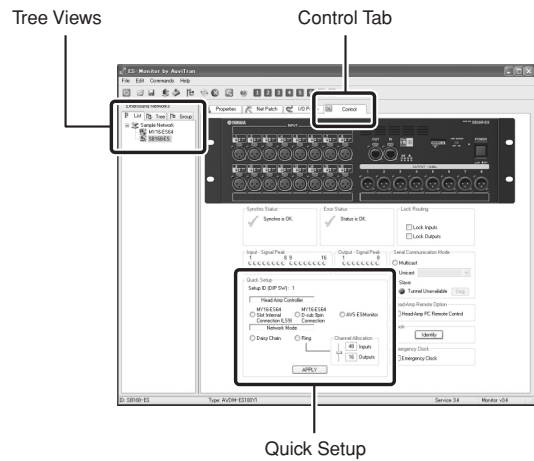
Tree Views

Control Tab

ES-Monitor by AuviTran

File Edit Commands Help

1 2 3 4 5 6

EtherSound Networks

List Tree Group

Sample Network

MY16-ES64

SB168-ES

Properties Net Patch I/O P Control

YAMAHA

INPUT

SB168-ES

OUTPUT

Synchro Status

Synchro is OK.

Error Status

Status is OK.

Lock Routing

Lock Inputs

Lock Outputs

Input - Signal Peak

1 8 9 16

Output - Signal Peak

1 8

Serial Communication Mode

Multicast

Unicast

Slave

Tunnel Unavailable Stop

Quick Setup

Setup ID (DIP SW) : 1

Head Amp Controller

MY16-ES64 Slot Internal Connection (LS9)

MY16-ES64 D-sub 9pin Connection

AVS-ESMonitor

Network Mode

Daisy Chain

Ring

Channel Allocation

48 Inputs

16 Outputs

APPLY

Head-Amp Remote Option

Head-Amp PC Remote Control

Identify

Emergency Clock

Emergency Clock

SB168-ES

Type: AVDIH-ES100V1

Service 3.4

Monitor v3.4

Quick Setup